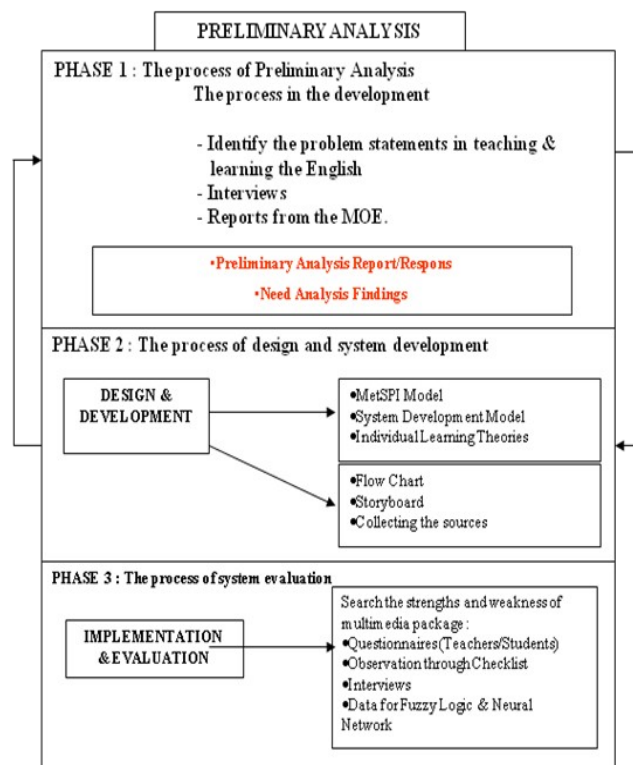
PRELIMINARY ANALYSIS

PHASE 1 : The process of Preliminary Analysis
The process in the development

- Identify the problem statements in teaching & learning the English
- Interviews
- Reports from the MOE.

•Preliminary Analysis Report/Respons
•Need Analysis Findings

PHASE 2 : The process of design and system development

DESIGN & DEVELOPMENT

•MetSPI Model
•System Development Model
•Individual Learning Theories

•Flow Chart
•Storyboard
•Collecting the sources

PHASE 3 : The process of system evaluation

IMPLEMENTATION & EVALUATION

Search the strengths and weakness of multimedia package :
•Questionnaires (Teachers/Students)
•Observation through Checklist
•Interviews
•Data for Fuzzy Logic & Neural Network